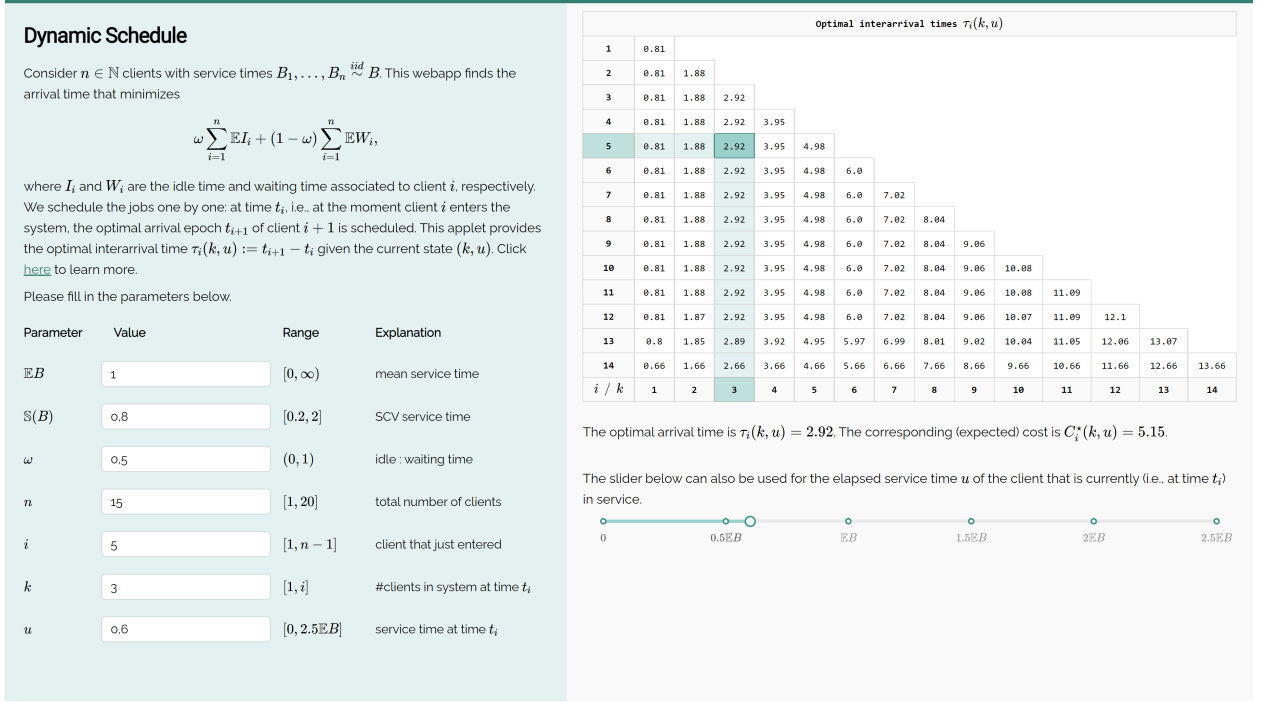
Dynamic Schedule

Consider $n \in \mathbb{N}$ clients with service times $B_1, \ldots, B_n \overset{iid}{\sim} B$. This webapp finds the arrival time that minimizes

$$\omega \sum_{i=1}^{n} \mathbb{E}I_i + (1-\omega) \sum_{i=1}^{n} \mathbb{E}W_i,$$

where $I_i$ and $W_i$ are the idle time and waiting time associated to client $i$, respectively. We schedule the jobs one by one: at time $t_i$, i.e., at the moment client $i$ enters the system, the optimal arrival epoch $t_{i+1}$ of client $i+1$ is scheduled. This applet provides the optimal interarrival time $\tau_i(k,u) := t_{i+1} - t_i$ given the current state $(k,u)$. Click here to learn more.

Please fill in the parameters below.

| Parameter | Value | Range | Explanation |
|---|---|---|---|
| $\mathbb{E}B$ | 1 | $[0, \infty)$ | mean service time |
| $\mathbb{S}(B)$ | 0.8 | $[0.2, 2]$ | SCV service time |
| $\omega$ | 0.5 | $(0, 1)$ | idle : waiting time |
| $n$ | 15 | $[1, 20]$ | total number of clients |
| $i$ | 5 | $[1, n-1]$ | client that just entered |
| $k$ | 3 | $[1, i]$ | #clients in system at time $t_i$ |
| $u$ | 0.6 | $[0, 2.5\mathbb{E}B]$ | service time at time $t_i$ |

Optimal interarrival times $\tau_i(k,u)$

| | | | | | | | | | | | | | | |
|---|---|---|---|---|---|---|---|---|---|---|---|---|---|---|
| 1 | 0.81 | | | | | | | | | | | | | |
| 2 | 0.81 | 1.88 | | | | | | | | | | | | |
| 3 | 0.81 | 1.88 | 2.92 | | | | | | | | | | | |
| 4 | 0.81 | 1.88 | 2.92 | 3.95 | | | | | | | | | | |
| 5 | 0.81 | 1.88 | 2.92 | 3.95 | 4.98 | | | | | | | | | |
| 6 | 0.81 | 1.88 | 2.92 | 3.95 | 4.98 | 6.0 | | | | | | | | |
| 7 | 0.81 | 1.88 | 2.92 | 3.95 | 4.98 | 6.0 | 7.02 | | | | | | | |
| 8 | 0.81 | 1.88 | 2.92 | 3.95 | 4.98 | 6.0 | 7.02 | 8.04 | | | | | | |
| 9 | 0.81 | 1.88 | 2.92 | 3.95 | 4.98 | 6.0 | 7.02 | 8.04 | 9.06 | | | | | |
| 10 | 0.81 | 1.88 | 2.92 | 3.95 | 4.98 | 6.0 | 7.02 | 8.04 | 9.06 | 10.08 | | | | |
| 11 | 0.81 | 1.88 | 2.92 | 3.95 | 4.98 | 6.0 | 7.02 | 8.04 | 9.06 | 10.08 | 11.09 | | | |
| 12 | 0.81 | 1.87 | 2.92 | 3.95 | 4.98 | 6.0 | 7.02 | 8.04 | 9.06 | 10.07 | 11.09 | 12.1 | | |
| 13 | 0.8 | 1.85 | 2.89 | 3.92 | 4.95 | 5.97 | 6.99 | 8.01 | 9.02 | 10.04 | 11.05 | 12.06 | 13.07 | |
| 14 | 0.66 | 1.66 | 2.66 | 3.66 | 4.66 | 5.66 | 6.66 | 7.66 | 8.66 | 9.66 | 10.66 | 11.66 | 12.66 | 13.66 |
| $i$ / $k$ | 1 | 2 | 3 | 4 | 5 | 6 | 7 | 8 | 9 | 10 | 11 | 12 | 13 | 14 |

The optimal arrival time is $\tau_i(k,u) = 2.92$. The corresponding (expected) cost is $C_i^*(k,u) = 5.15$.

The slider below can also be used for the elapsed service time $u$ of the client that is currently (i.e., at time $t_i$) in service.

0 0.5$\mathbb{E}B$ $\mathbb{E}B$ 1.5$\mathbb{E}B$ 2$\mathbb{E}B$ 2.5$\mathbb{E}B$